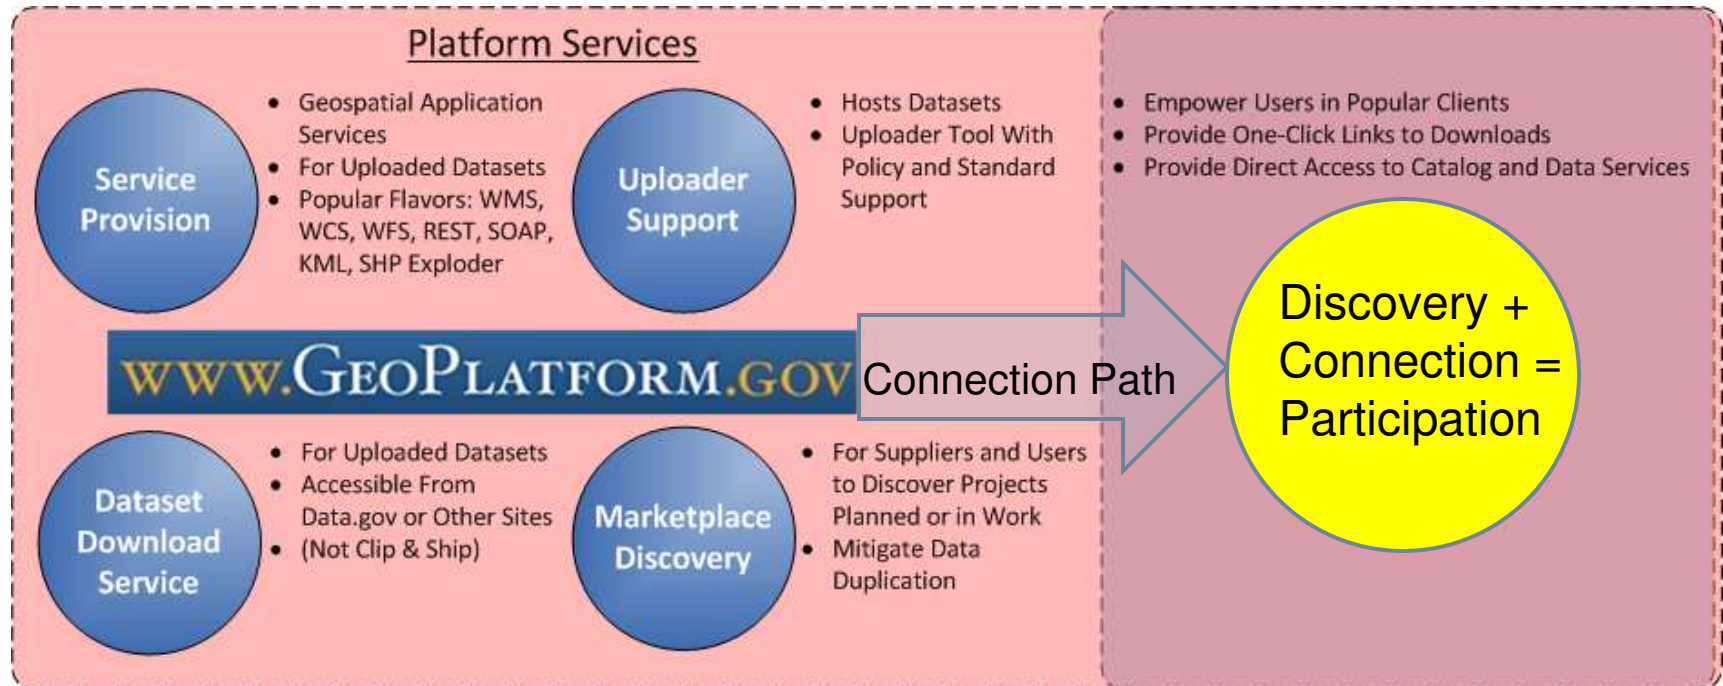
Platform Services

Service Provision

- Geospatial Application Services
- For Uploaded Datasets
- Popular Flavors: WMS, WCS, WFS, REST, SOAP, KML, SHP Exploder

Uploader Support

- Hosts Datasets
- Uploader Tool With Policy and Standard Support

- Empower Users in Popular Clients
- Provide One-Click Links to Downloads
- Provide Direct Access to Catalog and Data Services

WWW.GEOPLATFORM.GOV

Connection Path

Discovery + Connection = Participation

Dataset Download Service

- For Uploaded Datasets
- Accessible From Data.gov or Other Sites
- (Not Clip & Ship)

Marketplace Discovery

- For Suppliers and Users to Discover Projects Planned or in Work
- Mitigate Data Duplication